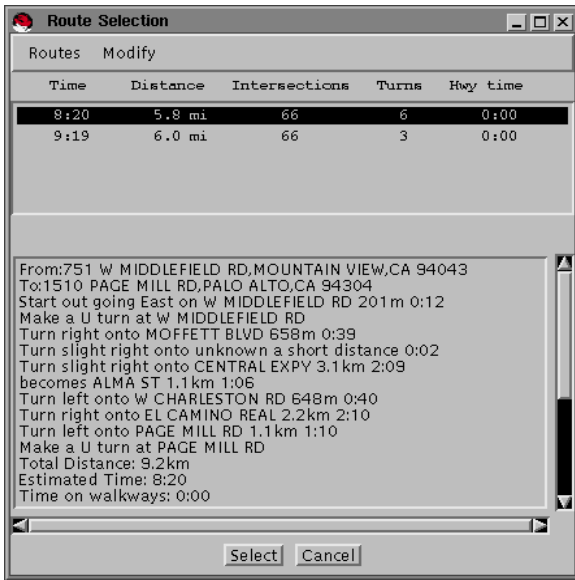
Route Selection

Routes Modify

| Time | Distance | Intersections | Turns | Hwy time |
|---|---|---|---|---|
| 8:20 | 5.8 mi | 66 | 6 | 0:00 |
| 9:19 | 6.0 mi | 66 | 3 | 0:00 |

From:751 W MIDDLEFIELD RD,MOUNTAIN VIEW,CA 94043
To:1510 PAGE MILL RD,PALO ALTO,CA 94304
Start out going East on W MIDDLEFIELD RD 201m 0:12
Make a U turn at W MIDDLEFIELD RD
Turn right onto MOFFETT BLVD 658m 0:39
Turn slight right onto unknown a short distance 0:02
Turn slight right onto CENTRAL EXPY 3.1km 2:09
becomes ALMA ST 1.1km 1:06
Turn left onto W CHARLESTON RD 648m 0:40
Turn right onto EL CAMINO REAL 2.2km 2:10
Turn left onto PAGE MILL RD 1.1km 1:10
Make a U turn at PAGE MILL RD
Total Distance: 9.2km
Estimated Time: 8:20
Time on walkways: 0:00

Select Cancel